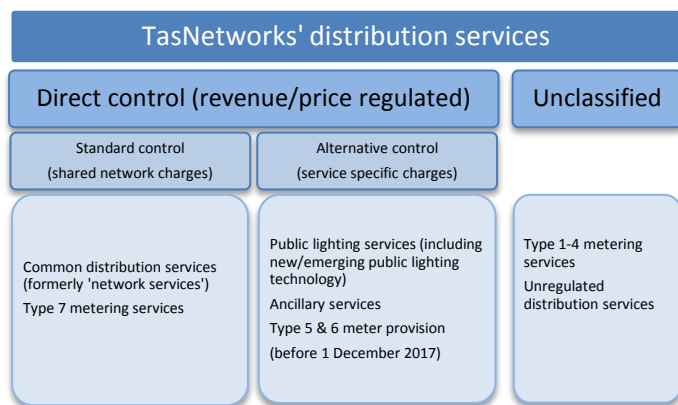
TasNetworks' distribution services

Direct control (revenue/price regulated)

Unclassified

Standard control
(shared network charges)

Alternative control
(service specific charges)

Common distribution services (formerly 'network services')
Type 7 metering services

Public lighting services (including new/emerging public lighting technology)
Ancillary services
Type 5 & 6 meter provision
(before 1 December 2017)

Type 1-4 metering services
Unregulated distribution services